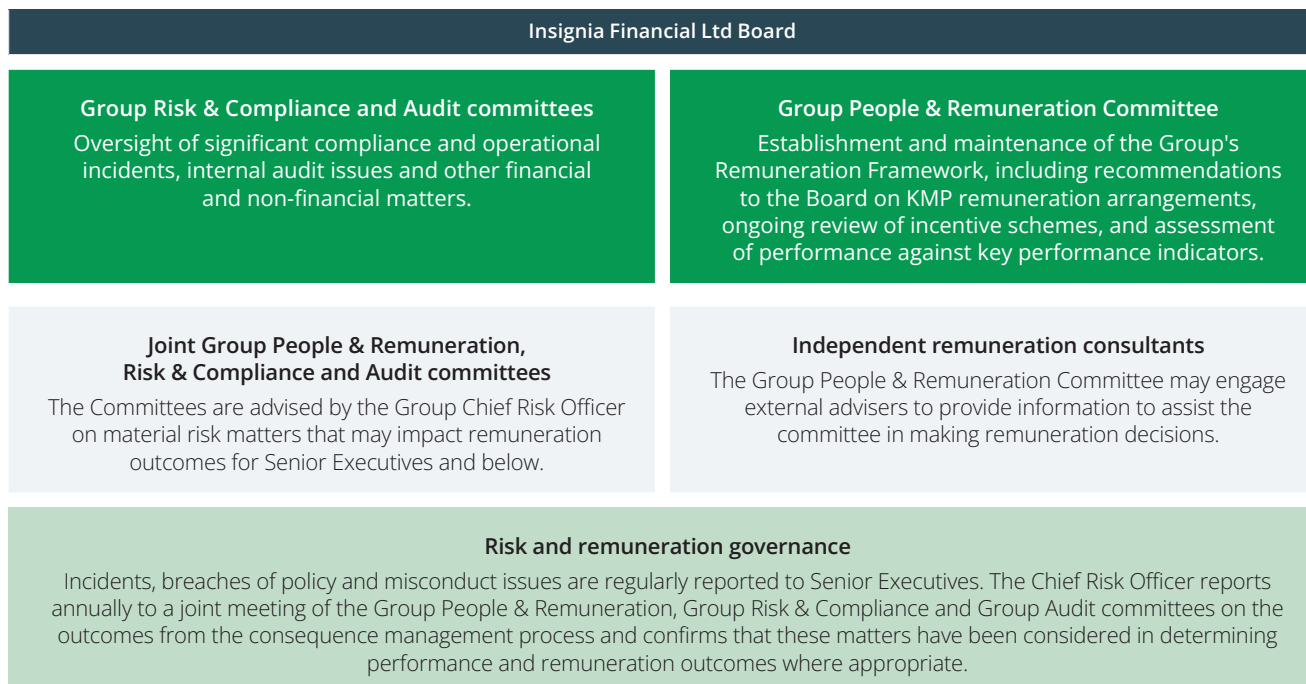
Insignia Financial Ltd Board

Group Risk & Compliance and Audit committees

Oversight of significant compliance and operational incidents, internal audit issues and other financial and non-financial matters.

Group People & Remuneration Committee

Establishment and maintenance of the Group's Remuneration Framework, including recommendations to the Board on KMP remuneration arrangements, ongoing review of incentive schemes, and assessment of performance against key performance indicators.

Joint Group People & Remuneration, Risk & Compliance and Audit committees

The Committees are advised by the Group Chief Risk Officer on material risk matters that may impact remuneration outcomes for Senior Executives and below.

Independent remuneration consultants

The Group People & Remuneration Committee may engage external advisers to provide information to assist the committee in making remuneration decisions.

Risk and remuneration governance

Incidents, breaches of policy and misconduct issues are regularly reported to Senior Executives. The Chief Risk Officer reports annually to a joint meeting of the Group People & Remuneration, Group Risk & Compliance and Group Audit committees on the outcomes from the consequence management process and confirms that these matters have been considered in determining performance and remuneration outcomes where appropriate.